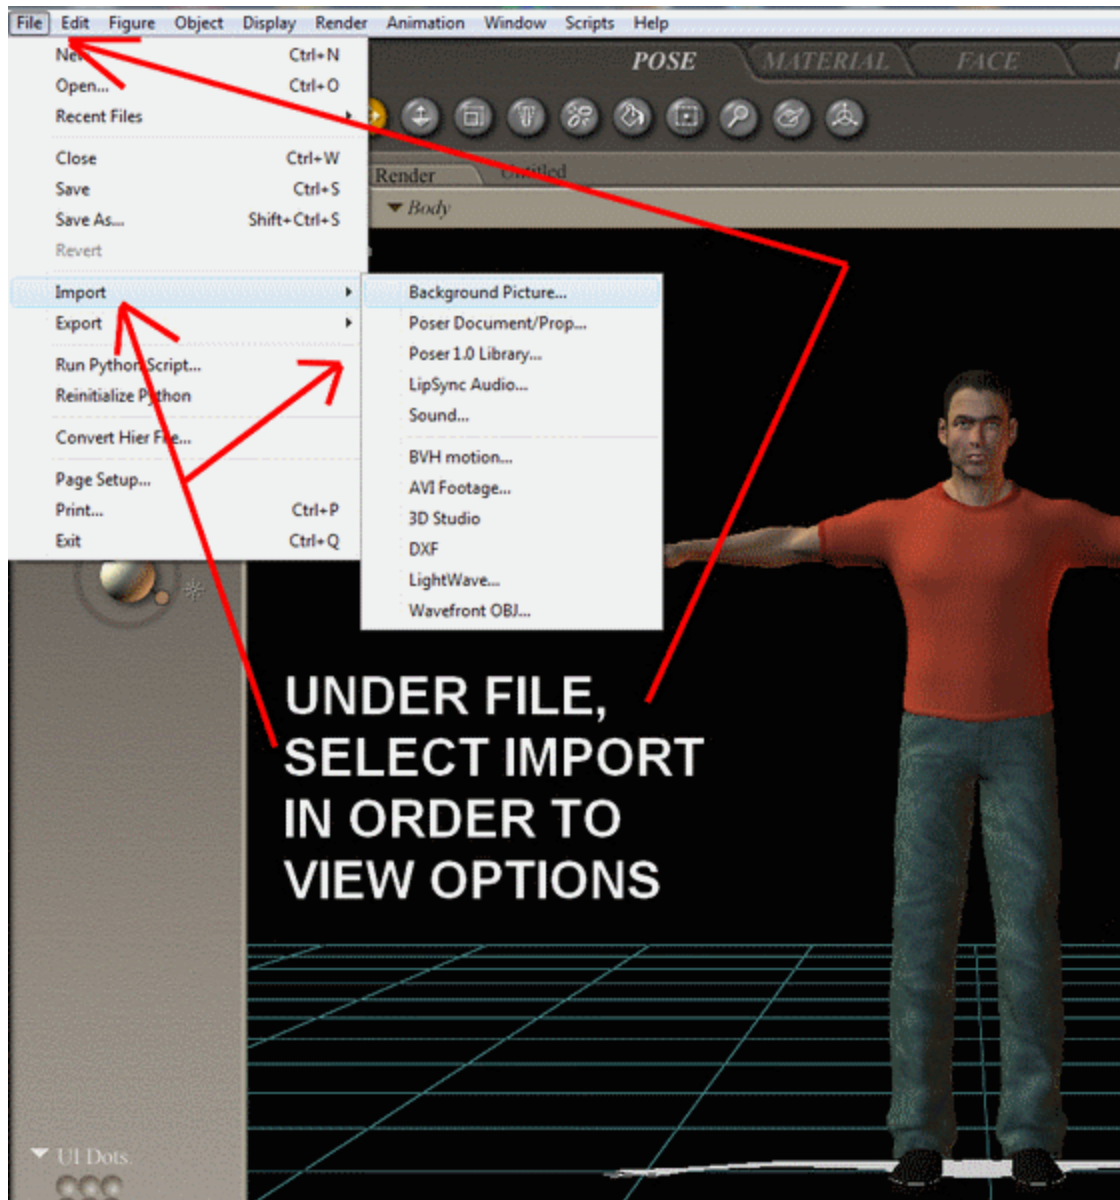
File Edit Figure Object Display Render Animation Window Scripts Help

New... Ctrl+N
Open... Ctrl+O
Recent Files
Close Ctrl+W
Save Ctrl+S
Save As... Shift+Ctrl+S
Revert
Import
Export
Run Python Script...
Reinitialize Python
Convert Hier File...
Page Setup...
Print... Ctrl+P
Exit Ctrl+Q

Background Picture...
Poser Document/Prop...
Poser 1.0 Library...
LipSync Audio...
Sound...
BVH motion...
AVI Footage...
3D Studio
DXF
LightWave...
Wavefront OBJ...

POSE MATERIAL FACE

Render Untitled
Body

UNDER FILE, SELECT IMPORT IN ORDER TO VIEW OPTIONS

UI Dots